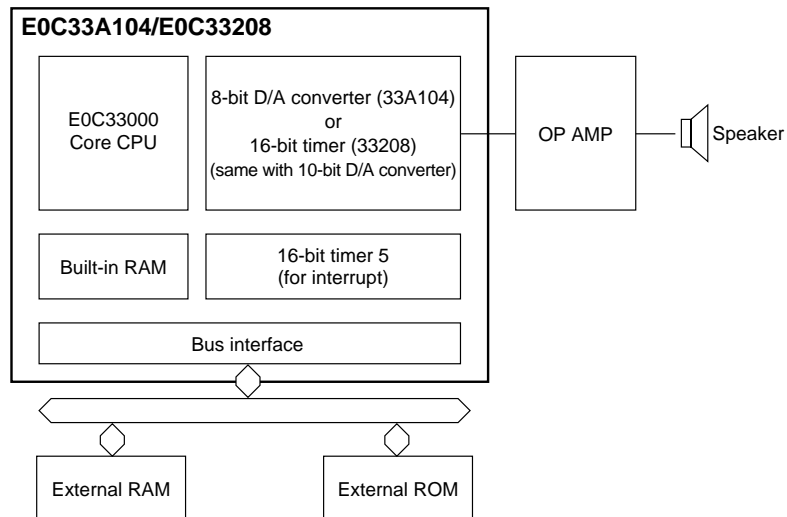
E0C33A104/E0C33208

E0C33000
Core CPU

8-bit D/A converter (33A104)
or
16-bit timer (33208)
(same with 10-bit D/A converter)

OP AMP

Speaker

Built-in RAM

16-bit timer 5
(for interrupt)

Bus interface

External RAM

External ROM